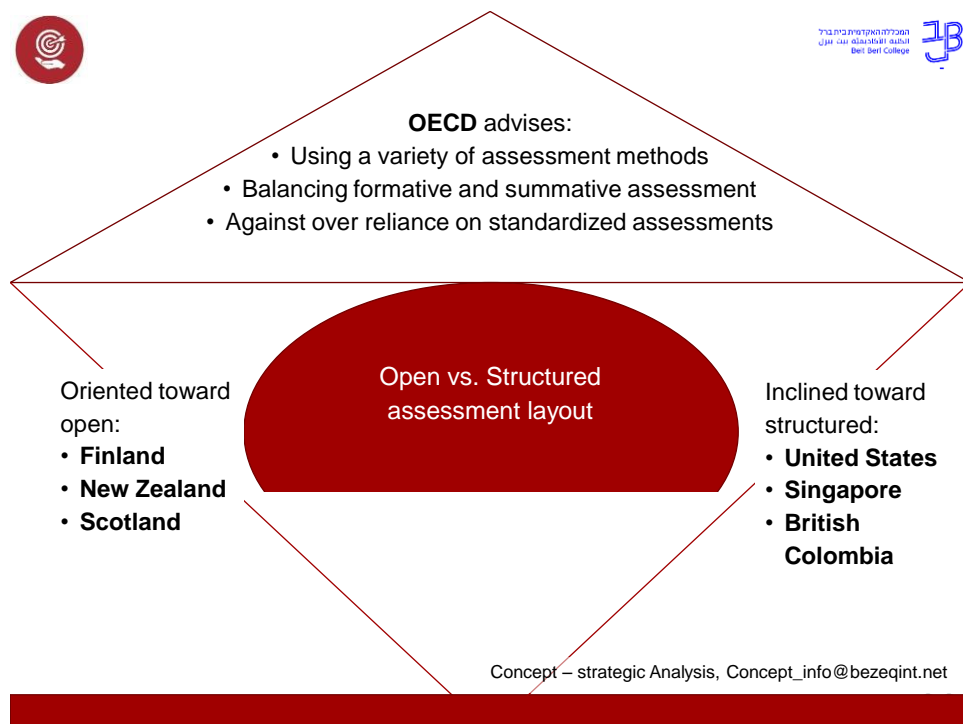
המכללה האקדמית בית ברל
الكلية الأكاديمية بيت بيرل
Beit Berl College

**OECD** advises:
• Using a variety of assessment methods
• Balancing formative and summative assessment
• Against over reliance on standardized assessments

Oriented toward open:
• **Finland**
• **New Zealand**
• **Scotland**

Open vs. Structured assessment layout

Inclined toward structured:
• **United States**
• **Singapore**
• **British Colombia**

Concept – strategic Analysis, Concept_info@bezeqint.net